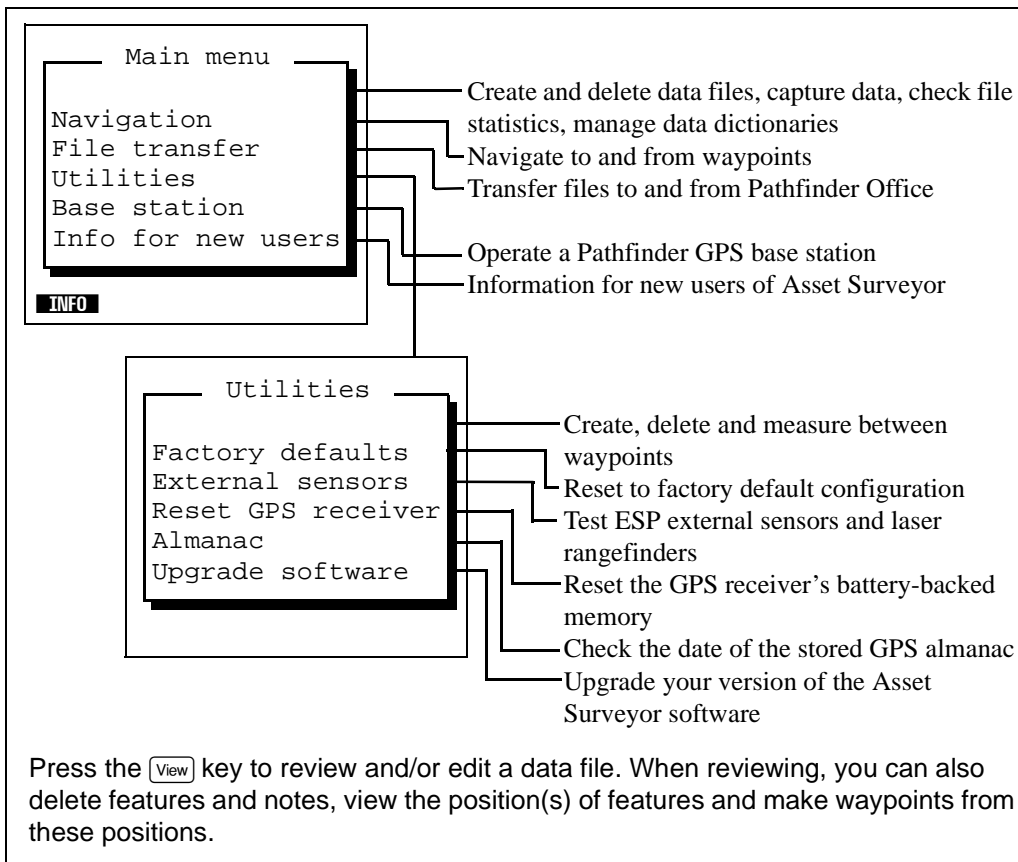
Main menu

Navigation
File transfer
Utilities
Base station
Info for new users

INFO

Create and delete data files, capture data, check file statistics, manage data dictionaries
Navigate to and from waypoints
Transfer files to and from Pathfinder Office
Operate a Pathfinder GPS base station
Information for new users of Asset Surveyor

Utilities

Factory defaults
External sensors
Reset GPS receiver
Almanac
Upgrade software

Create, delete and measure between waypoints
Reset to factory default configuration
Test ESP external sensors and laser rangefinders
Reset the GPS receiver's battery-backed memory
Check the date of the stored GPS almanac
Upgrade your version of the Asset Surveyor software

Press the View key to review and/or edit a data file. When reviewing, you can also delete features and notes, view the position(s) of features and make waypoints from these positions.